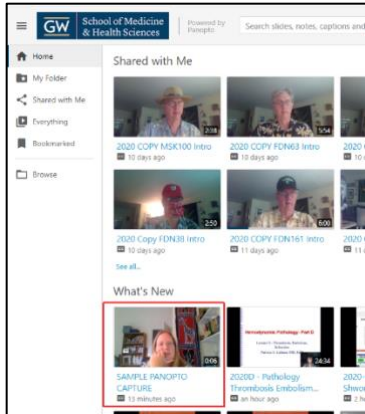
GW School of Medicine & Health Sciences

Powered by Panopto

Search slides, notes, captions and

Home

My Folder

Shared with Me

Everything

Bookmarked

Browse

Shared with Me

2:38

2020 COPY MSK100 Intro

10 days ago

1:54

2020 COPY FDN63 Intro

10 days ago

2020 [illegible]

10 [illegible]

2:50

2020 Copy FDN38 Intro

10 days ago

6:00

2020 COPY FDN161 Intro

11 days ago

2020 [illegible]

11 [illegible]

See all...

What's New

0:06

SAMPLE PANOPTO CAPTURE

13 minutes ago

Hemodynamic Pathology - Part II

24:34

2020D - Pathology Thrombosis Embolism...

an hour ago

2020 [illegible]

Shoc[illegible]

2 ho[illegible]